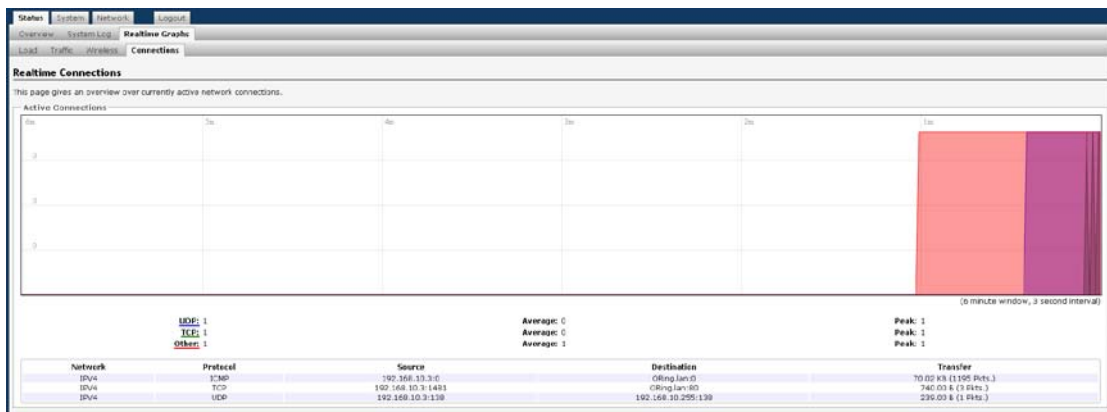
Status System Network Logout

Overview System Log Realtime Graphs

Load Traffic Wireless Connections

Realtime Connections

This page gives an overview over currently active network connections.

Active Connections

6m 5m 4m 3m 2m 1m

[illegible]

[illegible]

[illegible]

(6 minute window, 3 second interval)

UDP: 1 Average: 0 Peak: 1

TCP: 1 Average: 0 Peak: 1

Other: 1 Average: 1 Peak: 1

| Network | Protocol | Source | Destination | Transfer |
|---|---|---|---|---|
| IPV4 | ICMP | 192.168.10.3:0 | ORing.lan:0 | 70.02 KB (1195 Pkts.) |
| IPV4 | TCP | 192.168.10.3:1481 | ORing.lan:80 | 740.00 B (3 Pkts.) |
| IPV4 | UDP | 192.168.10.3:138 | 192.168.10.255:138 | 239.00 B (1 Pkts.) |